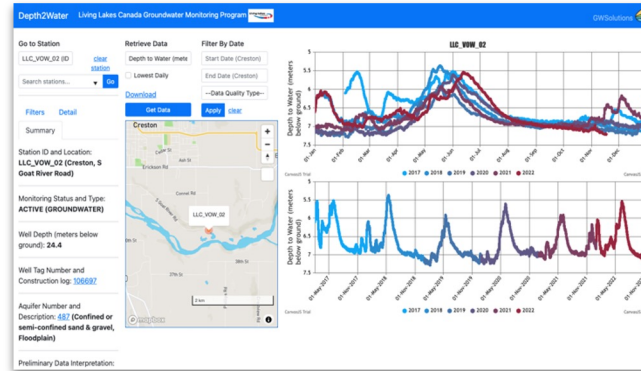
Depth2Water Living Lakes Canada Groundwater Monitoring Program GWSolutions

Go to Station

LLC_VOW_02 (ID clear station

Search stations... Go

Filters Detail

Summary

Station ID and Location: LLC_VOW_02 (Creston, S Goat River Road)

Monitoring Status and Type: ACTIVE (GROUNDWATER)

Well Depth (meters below ground): 24.4

Well Tag Number and Construction log: 106697

Aquifer Number and Description: 487 (Confined or semi-confined sand & gravel, Floodplain)

Preliminary Data Interpretation:

Retrieve Data

Depth to Water (mete

Lowest Daily

Download

Get Data

Filter By Date

Start Date (Creston)

End Date (Creston)

--Data Quality Type--

Apply clear

Creston

4th St

Erickson Rd

Canyon Rd

LLC_VOW_02

38th St

27th St

2 km

mapbox

LLC_VOW_02

Depth to Water (meters below ground)

5
5.5
6
6.5
7
7.5

01 Jan 01 Feb 01 Mar 01 Apr 01 May 01 Jun 01 Jul 01 Aug 01 Sep 01 Oct 01 Nov 01 Dec

GenesiS Trial

2017 2018 2019 2020 2021 2022

Depth to Water (meters below ground)

5
5.5
6
6.5
7
7.5

01 May 2017 01 Nov 2017 01 May 2018 01 Nov 2018 01 May 2019 01 Nov 2019 01 May 2020 01 Nov 2020 01 May 2021 01 Nov 2021 01 May 2022 01 Nov 2022

GenesiS Trial

2017 2018 2019 2020 2021 2022